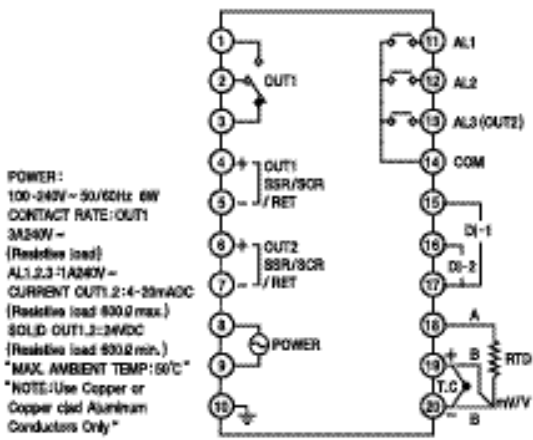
POWER:
100-240V~50/60Hz 6W
CONTACT RATE: OUT1
3A240V~
(Resistive load)
AL1,2,3:1A240V~
CURRENT OUT1,2:4-20mADC
(Resistive load 600Ω max.)
SOLID OUT1,2:24VDC
(Resistive load 600Ω min.)
"MAX. AMBIENT TEMP:50°C"
"NOTE:Use Copper or Copper clad Aluminum Conductors Only"

1
2 OUT1
3
4 + OUT1 SSR/SCR
5 − /RET
6 + OUT2 SSR/SCR
7 − /RET
8 POWER
9
10

11 AL1
12 AL2
13 AL3 (OUT2)
14 COM
15
16 DI-1
17 DI-2
18 A
19 + B RTD
T.C
20 − B mV/V